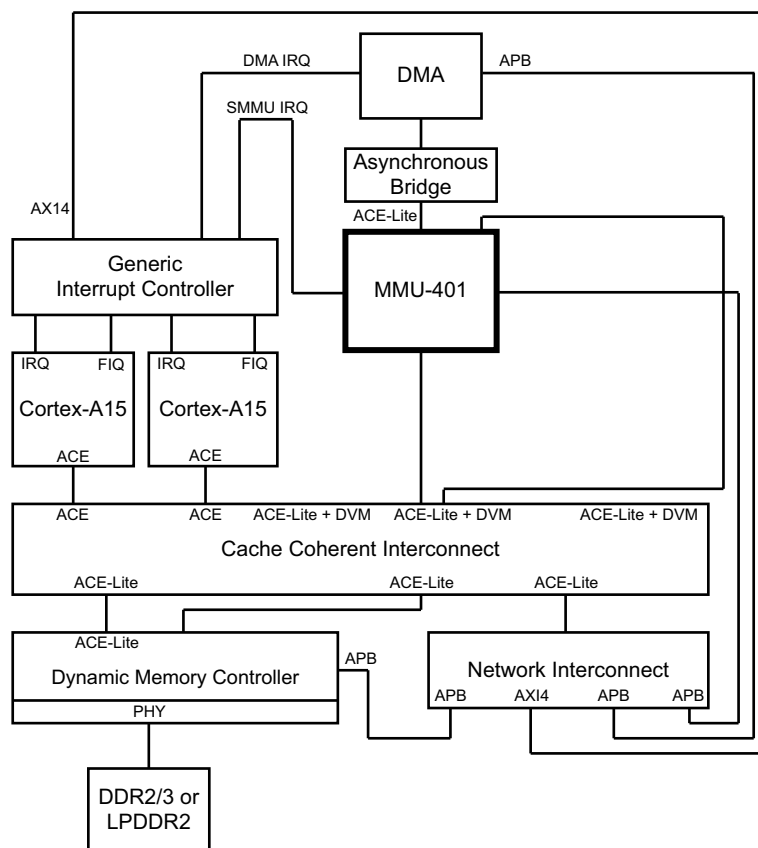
DMA IRQ
DMA
APB
SMMU IRQ
Asynchronous Bridge
AX14
ACE-Lite
Generic Interrupt Controller
MMU-401
IRQ
FIQ
IRQ
FIQ
Cortex-A15
Cortex-A15
ACE
ACE
ACE
ACE
ACE-Lite + DVM
ACE-Lite + DVM
ACE-Lite + DVM
Cache Coherent Interconnect
ACE-Lite
ACE-Lite
ACE-Lite
ACE-Lite
Dynamic Memory Controller
APB
Network Interconnect
APB
AXI4
APB
APB
PHY
DDR2/3 or LPDDR2